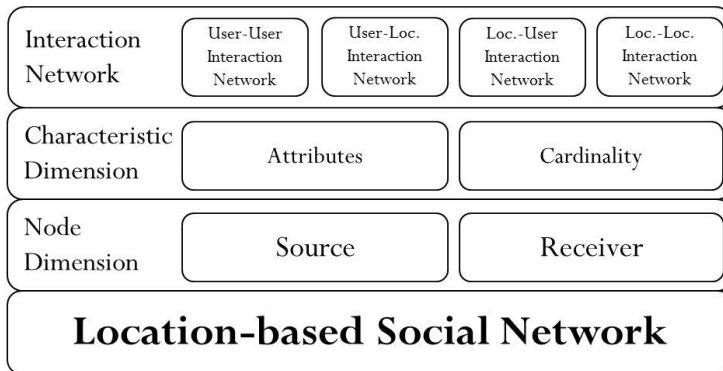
Interaction Network

User-User Interaction Network

User-Loc. Interaction Network

Loc.-User Interaction Network

Loc.-Loc. Interaction Network

Characteristic Dimension

Attributes

Cardinality

Node Dimension

Source

Receiver

Location-based Social Network